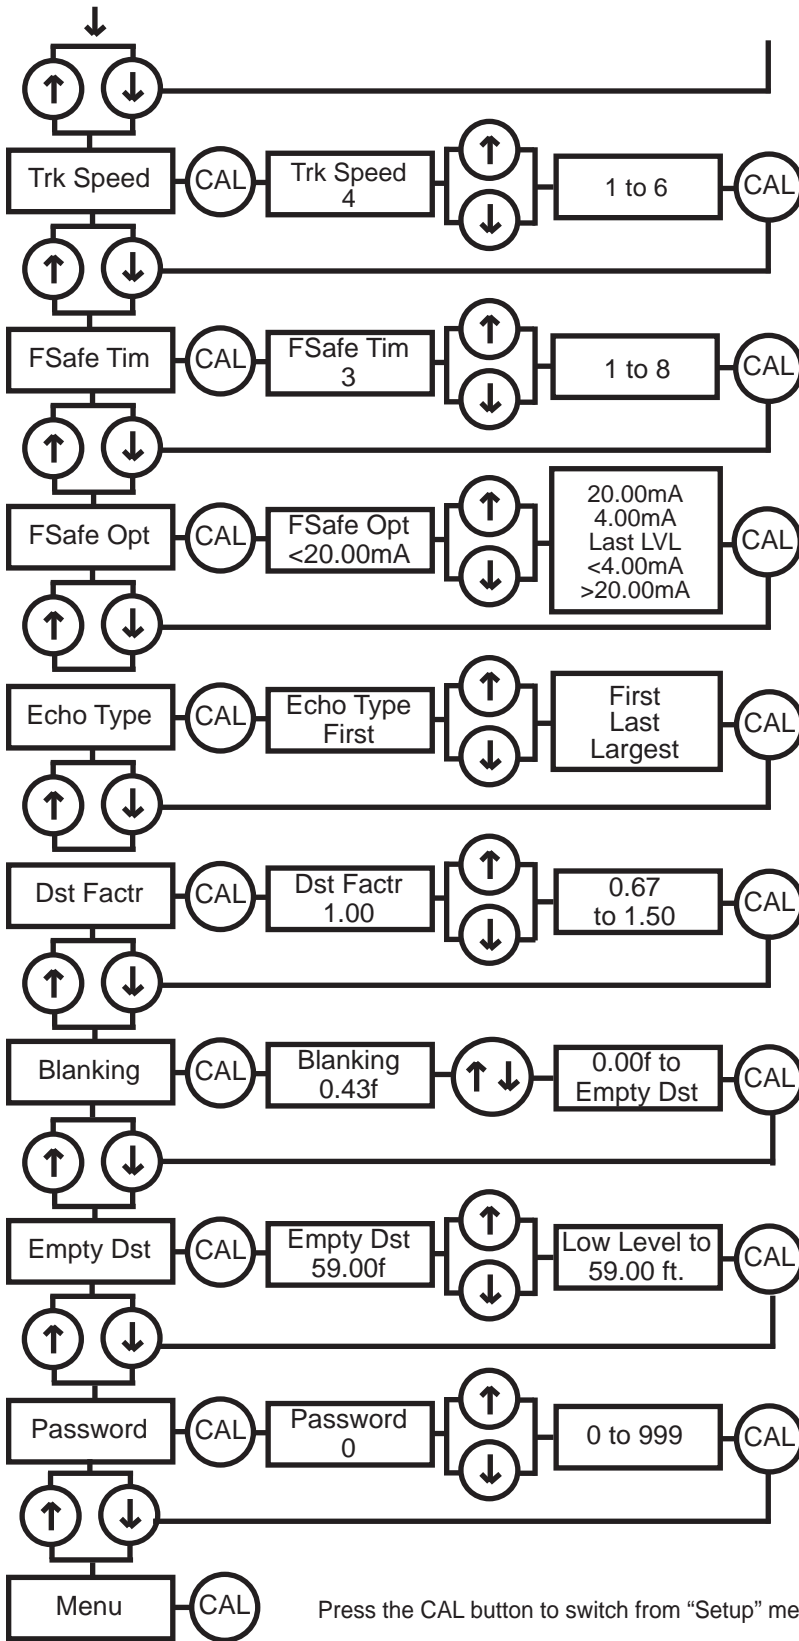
↓
↑ ↓

Trk Speed
CAL
Trk Speed
4
↑
↓
1 to 6
CAL
↑ ↓

FSafe Tim
CAL
FSafe Tim
3
↑
↓
1 to 8
CAL
↑ ↓

FSafe Opt
CAL
FSafe Opt
<20.00mA
↑
↓
20.00mA
4.00mA
Last LVL
<4.00mA
>20.00mA
CAL
↑ ↓

Echo Type
CAL
Echo Type
First
↑
↓
First
Last
Largest
CAL
↑ ↓

Dst Factr
CAL
Dst Factr
1.00
↑
↓
0.67
to 1.50
CAL
↑ ↓

Blanking
CAL
Blanking
0.43f
↑ ↓
0.00f to
Empty Dst
CAL
↑ ↓

Empty Dst
CAL
Empty Dst
59.00f
↑
↓
Low Level to
59.00 ft.
CAL
↑ ↓

Password
CAL
Password
0
↑
↓
0 to 999
CAL
↑ ↓

Menu
CAL

Press the CAL button to switch from “Setup” me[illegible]